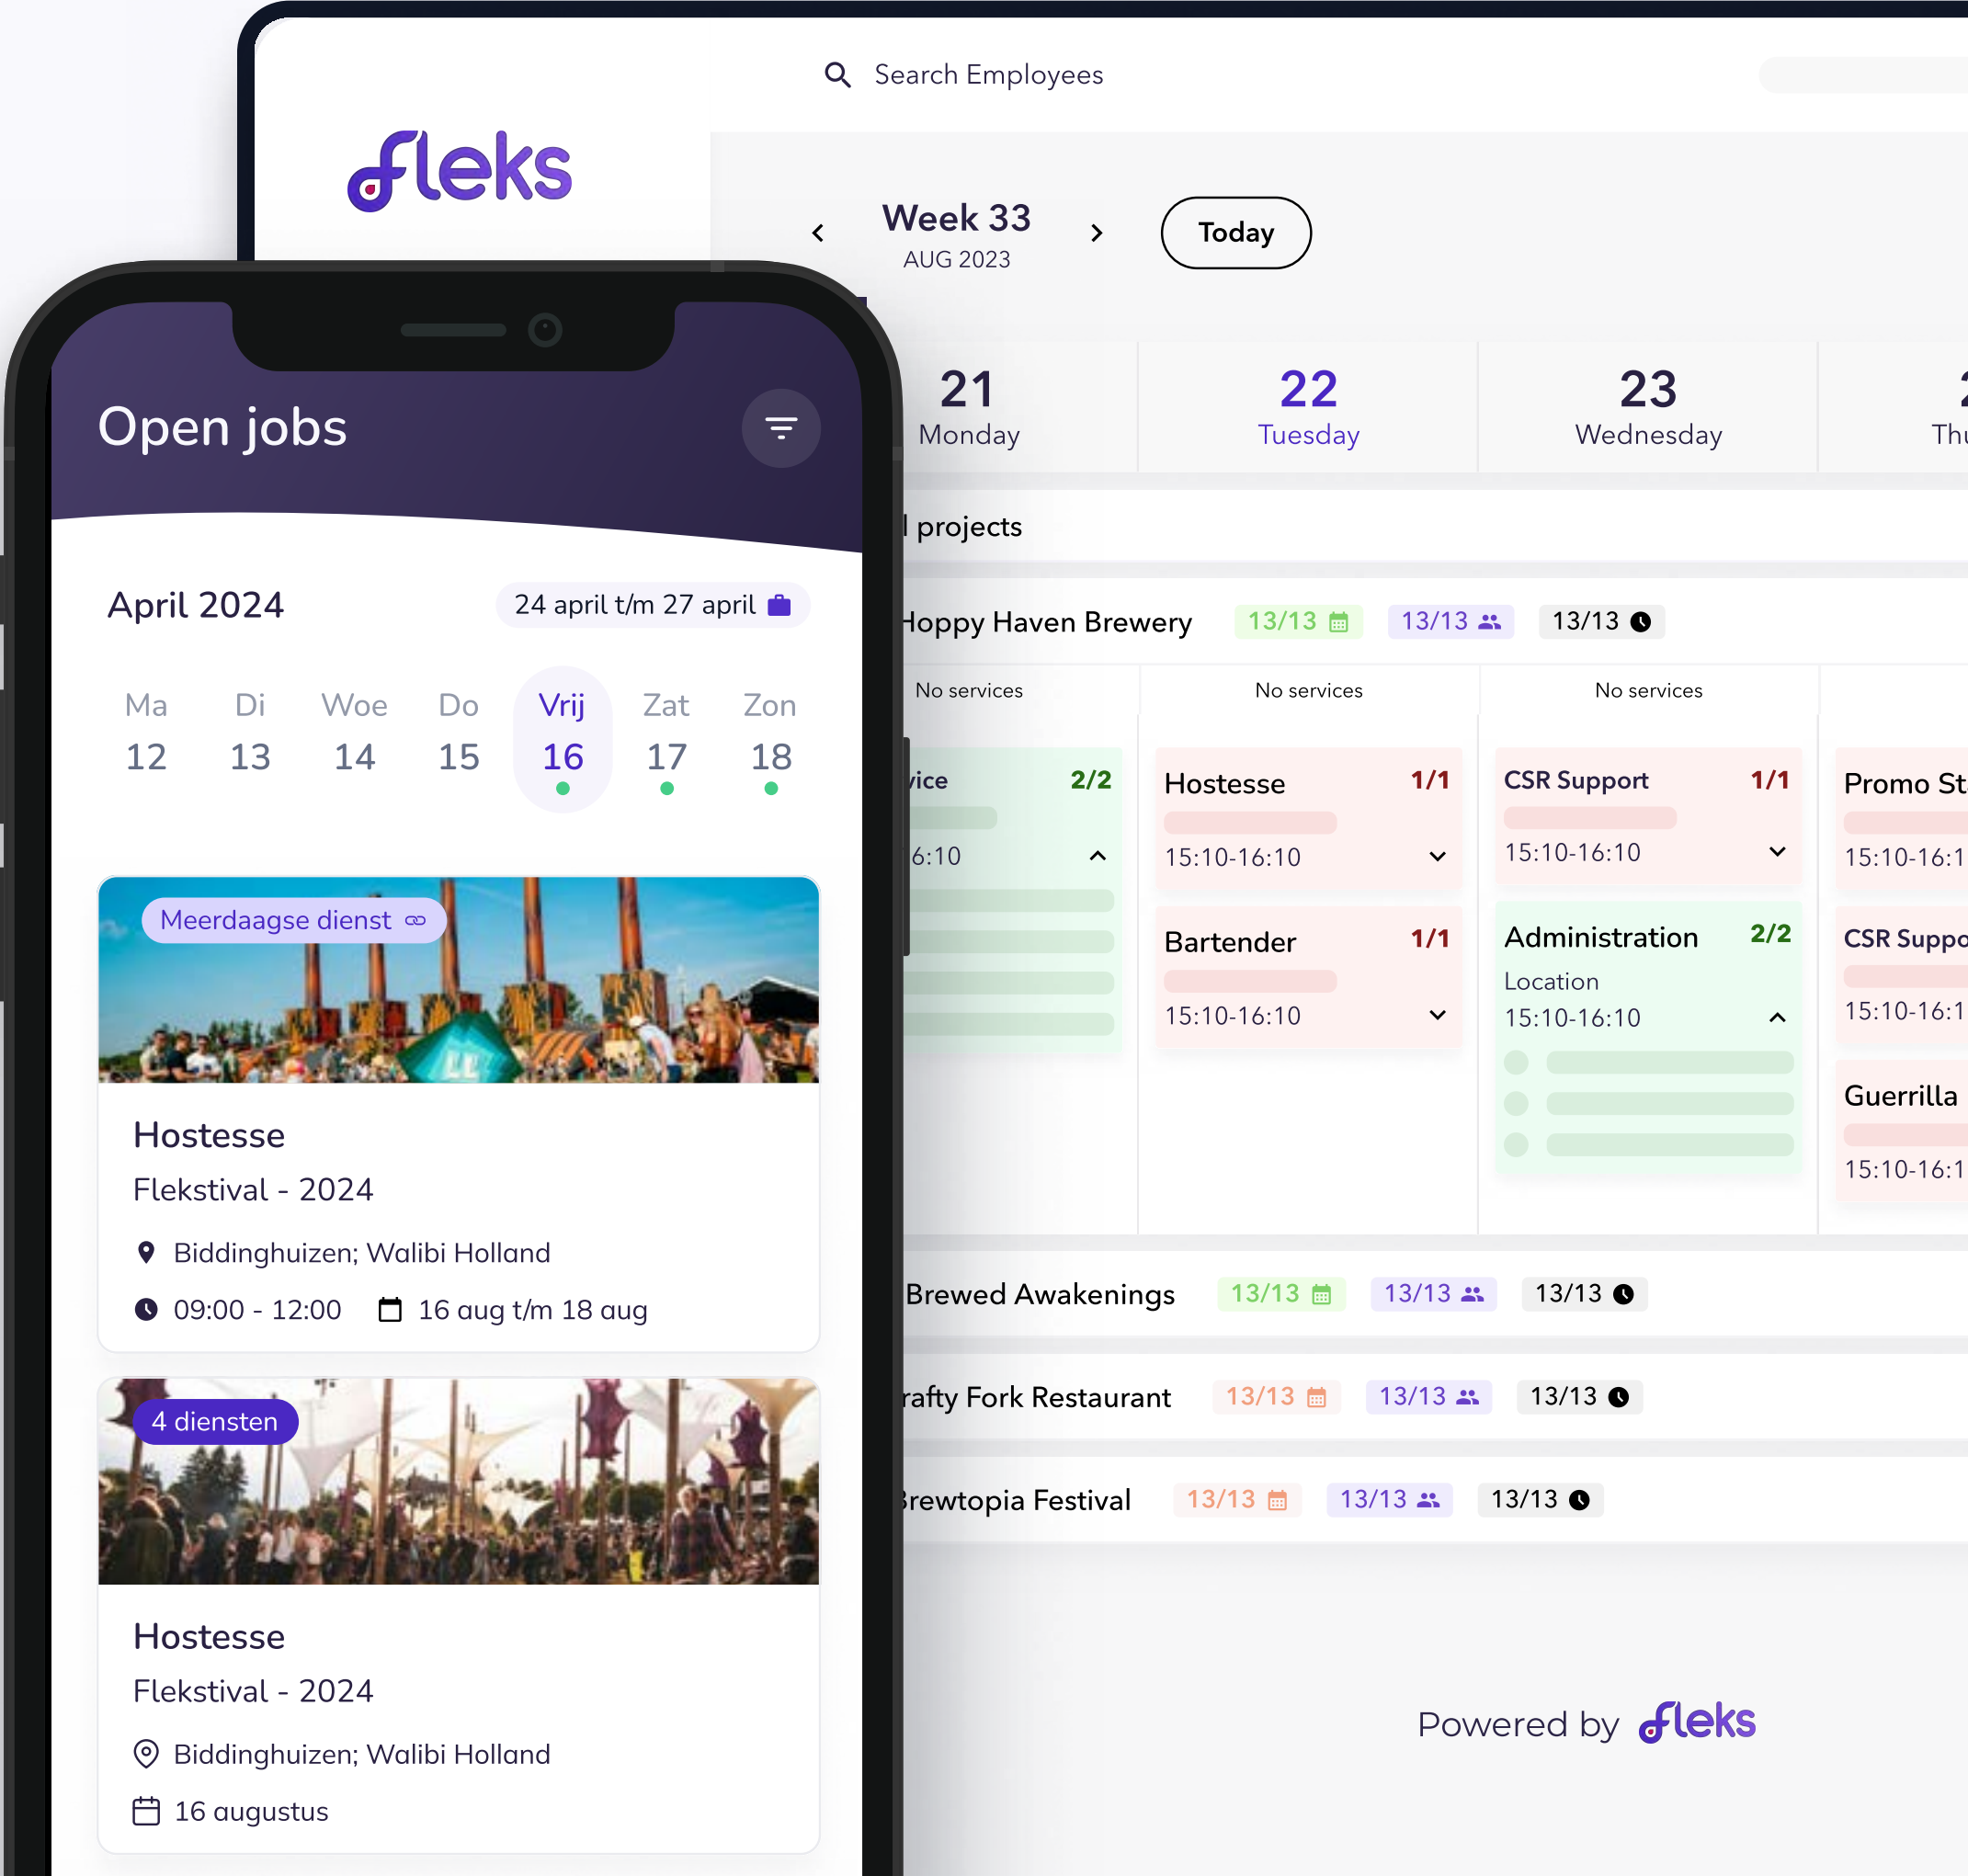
Search Employees

fleks

Week 33
AUG 2023

Today

21 Monday

22 Tuesday

23 Wednesday

2 Thu

l projects

Hoppy Haven Brewery 13/13 13/13 13/13

No services No services No services

ice 2/2
6:10

Hostesse 1/1
15:10-16:10

Bartender 1/1
15:10-16:10

CSR Support 1/1
15:10-16:10

Administration 2/2
Location
15:10-16:10

Promo St
15:10-16:1

CSR Suppo
15:10-16:1

Guerrilla
15:10-16:1

Brewed Awakenings 13/13 13/13 13/13

rafty Fork Restaurant 13/13 13/13 13/13

rewtopia Festival 13/13 13/13 13/13

Powered by fleks

Open jobs

April 2024

24 april t/m 27 april

| Ma | Di | Woe | Do | Vrij | Zat | Zon |
|---|---|---|---|---|---|---|
| 12 | 13 | 14 | 15 | 16 | 17 | 18 |

Meerdaagse dienst

Hostesse
Flekstival - 2024
Biddinghuizen; Walibi Holland
09:00 - 12:00
16 aug t/m 18 aug

4 diensten

Hostesse
Flekstival - 2024
Biddinghuizen; Walibi Holland
16 augustus